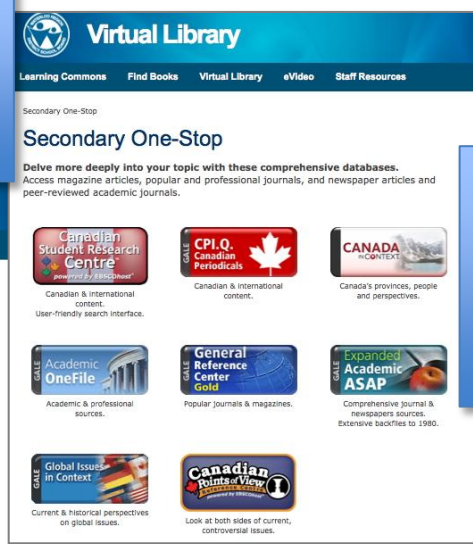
Virtual Library

Learning Commons | Find Books | Virtual Library | eVideo | Staff Resources

Secondary One-Stop

Secondary One-Stop

Delve more deeply into your topic with these comprehensive databases.
Access magazine articles, popular and professional journals, and newspaper articles and peer-reviewed academic journals.

Canadian Student Research Centre powered by EBSCOhost
Canadian & international content. User-friendly search interface.

GALE CPI.Q. Canadian Periodicals
Canadian & international content.

CANADA IN CONTEXT
Canada's provinces, people and perspectives.

GALE Academic OneFile
Academic & professional sources.

GALE General Reference Center Gold
Popular journals & magazines.

GALE Expanded Academic ASAP
Comprehensive journal & newspapers sources. Extensive backfiles to 1980.

GALE Global Issues in Context
Current & historical perspectives on global issues.

Canadian Points of View Reference Centre powered by EBSCOhost
Look at both sides of current, controversial issues.